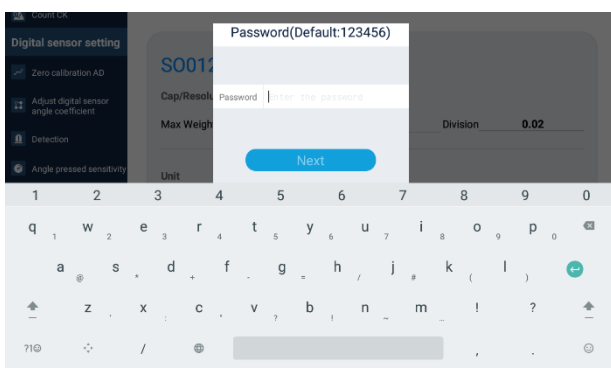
Count CK

Digital sensor setting

Zero calibration AD

Adjust digital sensor angle coefficient

Detection

Angle pressed sensitivity

SO012

Cap/Resolu

Max Weigh

Division 0.02

Unit

Password(Default:123456)

Password Enter the password

Next

1 2 3 4 5 6 7 8 9 0

q 1 w 2 e 3 r 4 t 5 y 6 u 7 i 8 o 9 p 0

a @ s * d + f - g = h / j # k ( l )

z x : c , v ? b ! n ~ m … ! ?

?1☺ / , .